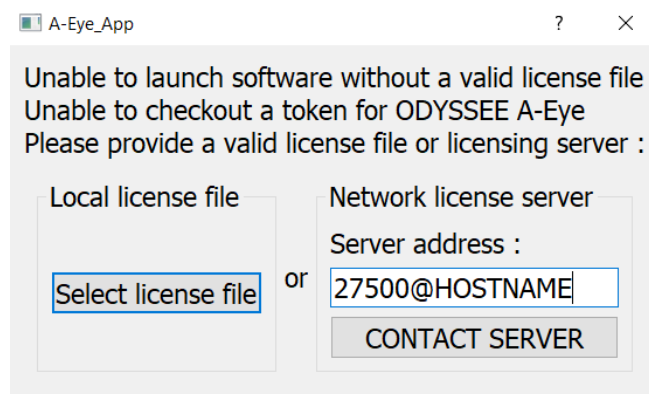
A-Eye_App

?

✕

Unable to launch software without a valid license file
Unable to checkout a token for ODYSSEE A-Eye
Please provide a valid license file or licensing server :

Local license file

Select license file

or

Network license server

Server address :

27500@HOSTNAME

CONTACT SERVER